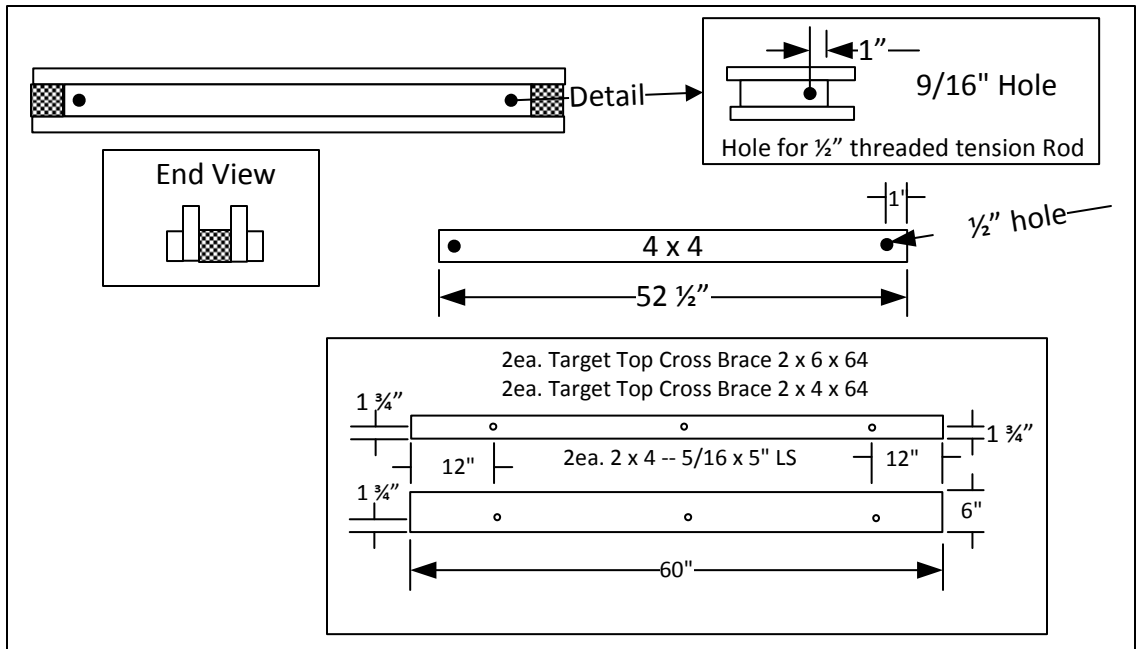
Detail

1"

9/16" Hole

Hole for ½" threaded tension Rod

End View

1'

½" hole

4 x 4

52 ½"

2ea. Target Top Cross Brace 2 x 6 x 64
2ea. Target Top Cross Brace 2 x 4 x 64

1 ¾"

1 ¾"

12"

2ea. 2 x 4 -- 5/16 x 5" LS

12"

1 ¾"

6"

60"